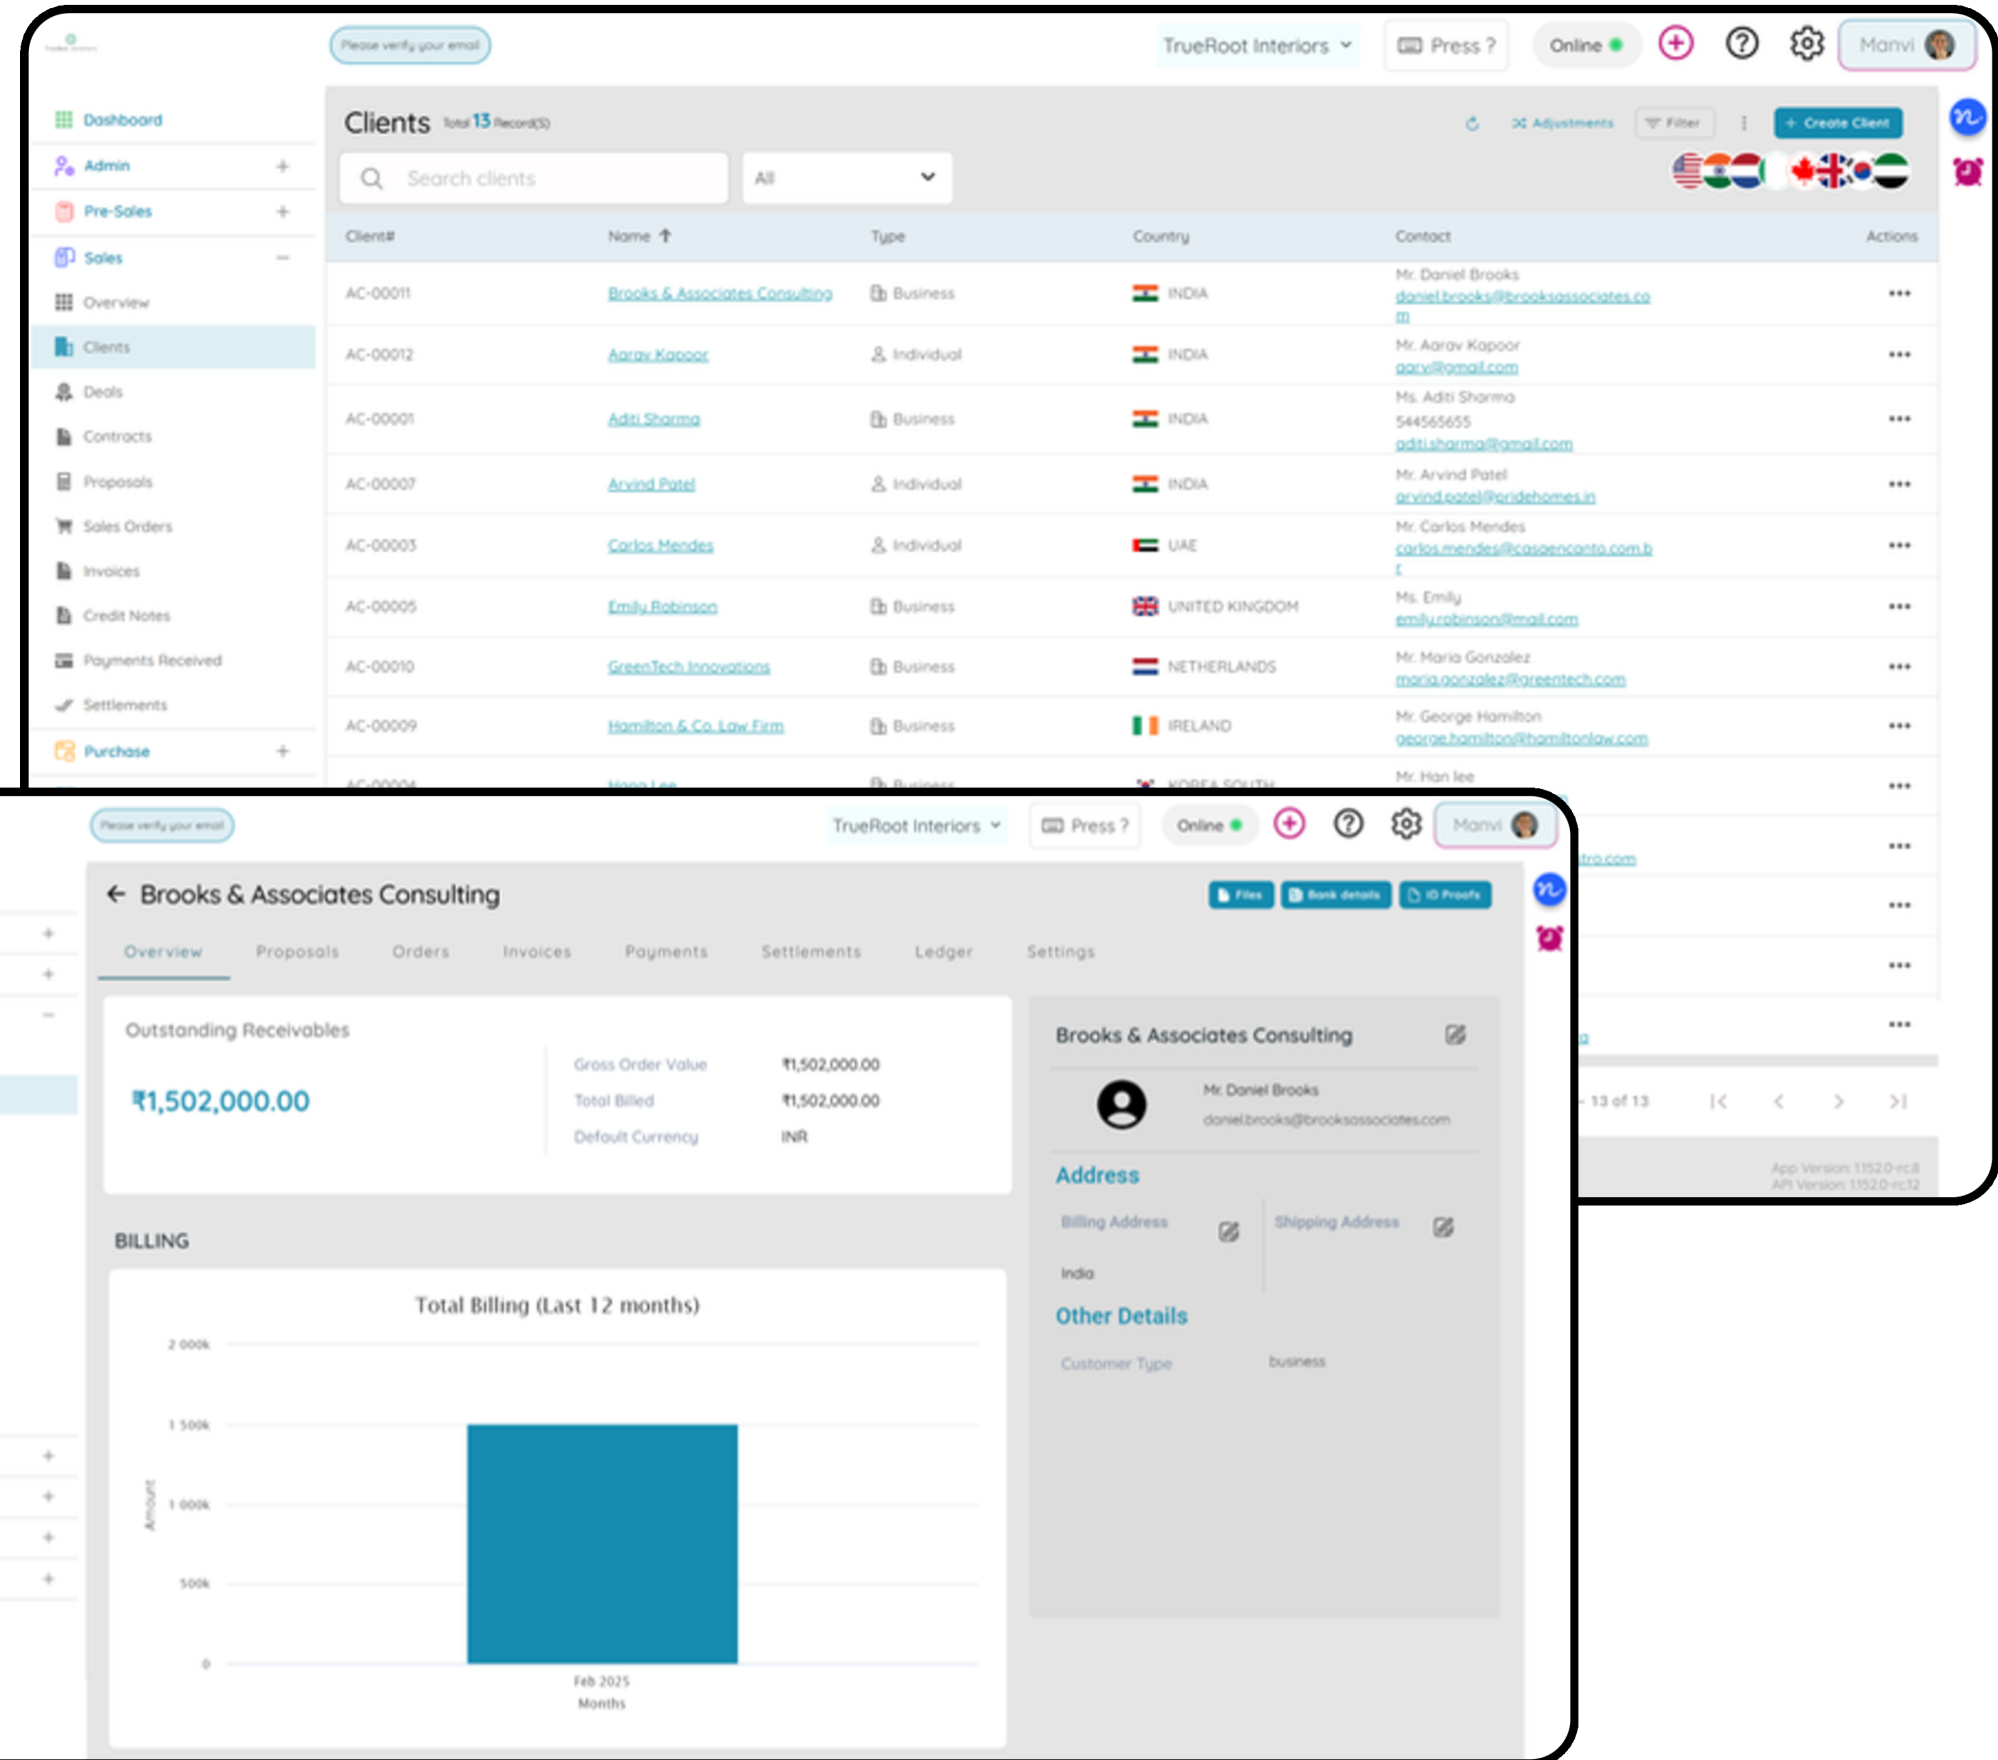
Please verify your email

TrueRoot Interiors

Press ?

Online

Manvi

Dashboard

Admin +

Pre-Sales +

Sales −

Overview

Clients

Deals

Contracts

Proposals

Sales Orders

Invoices

Credit Notes

Payments Received

Settlements

Purchase +

Clients Total 13 Record(S)

Adjustments Filter + Create Client

Search clients

All

| Client# | Name | Type | Country | Contact | Actions |
|---|---|---|---|---|---|
| AC-00011 | Brooks & Associates Consulting | Business | INDIA | Mr. Daniel Brooks daniel.brooks@brooksassociates.com | ••• |
| AC-00012 | Aarav Kapoor | Individual | INDIA | Mr. Aarav Kapoor aarv@gmail.com | ••• |
| AC-00001 | Aditi Sharma | Business | INDIA | Ms. Aditi Sharma 544565655 aditi.sharma@gmail.com | ••• |
| AC-00007 | Arvind Patel | Individual | INDIA | Mr. Arvind Patel arvind.patel@pridehomes.in | ••• |
| AC-00003 | Carlos Mendes | Individual | UAE | Mr. Carlos Mendes carlos.mendes@casaencanto.com.br | ••• |
| AC-00005 | Emily Robinson | Business | UNITED KINGDOM | Ms. Emily emily.robinson@mail.com | ••• |
| AC-00010 | GreenTech Innovations | Business | NETHERLANDS | Mr. Maria Gonzalez maria.gonzalez@greentech.com | ••• |
| AC-00009 | Hamilton & Co. Law Firm | Business | IRELAND | Mr. George Hamilton george.hamilton@hamiltonlaw.com | ••• |
| AC-00004 | Hana Lee | Business | KOREA SOUTH | Mr. Han lee | ••• |

13 of 13

App Version: 1.152.0-rc.8
API Version: 1.152.0-rc.12

Please verify your email

TrueRoot Interiors

Press ?

Online

Manvi

Brooks & Associates Consulting

Files Bank details ID Proofs

Overview Proposals Orders Invoices Payments Settlements Ledger Settings

Outstanding Receivables

₹1,502,000.00

Gross Order Value ₹1,502,000.00
Total Billed ₹1,502,000.00
Default Currency INR

BILLING

Total Billing (Last 12 months)

2 000k
1 500k
1 000k
500k
0
Amount
Feb 2025
Months

Brooks & Associates Consulting

Mr. Daniel Brooks
daniel.brooks@brooksassociates.com

Address

Billing Address
India

Shipping Address

Other Details

Customer Type business